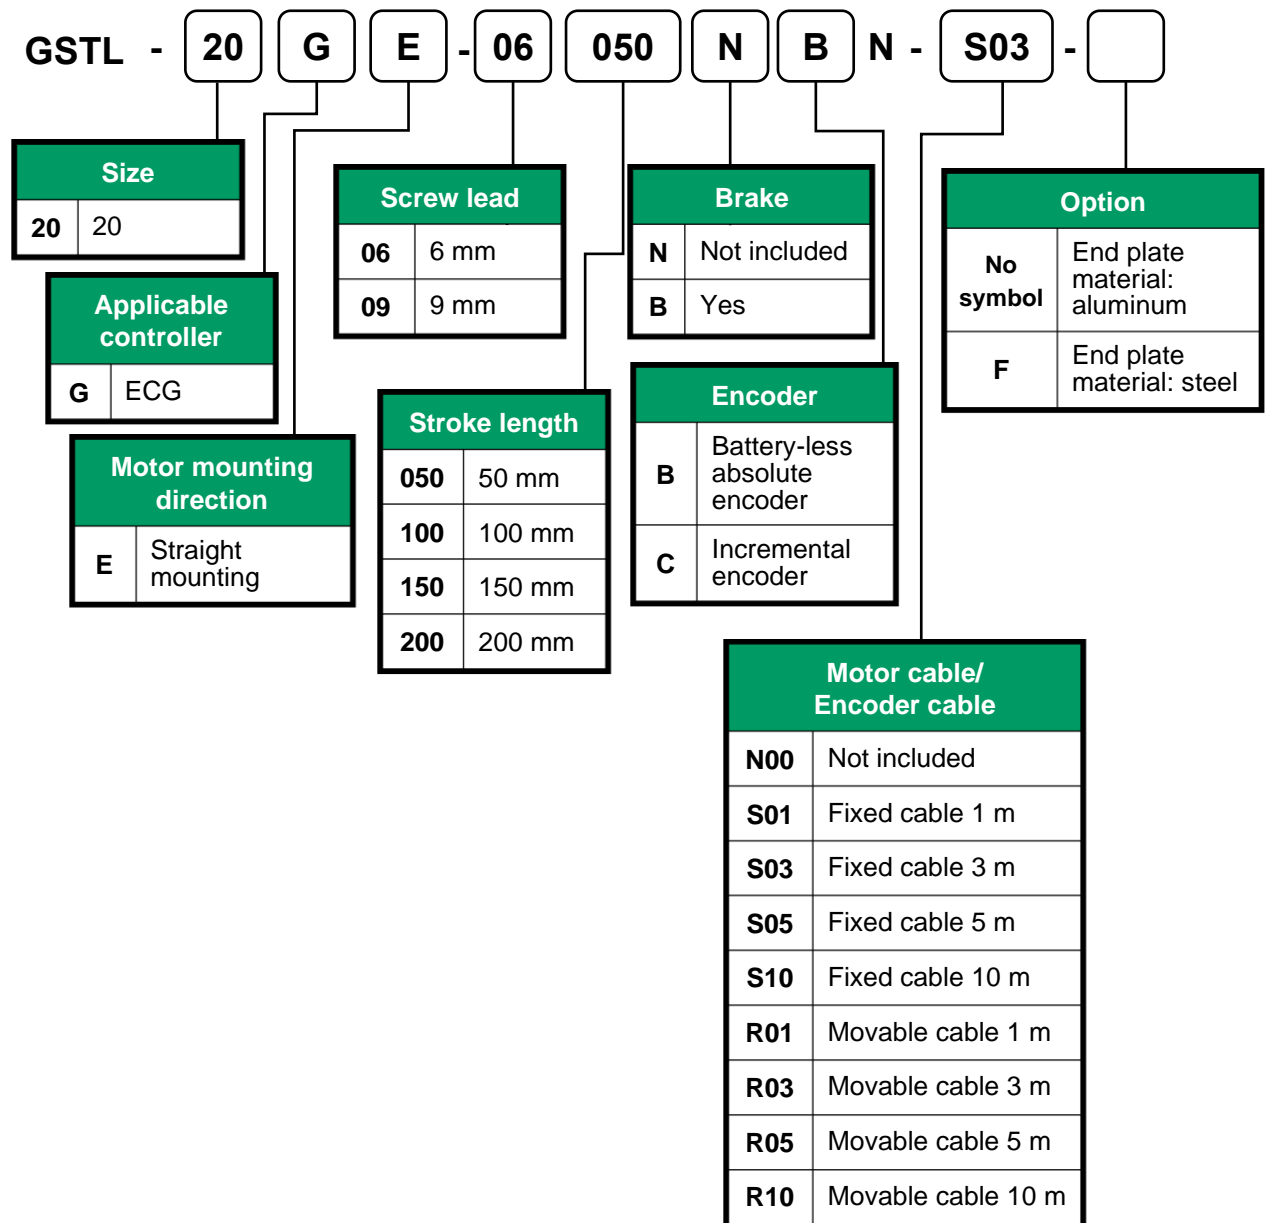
GSTL - 20 G E - 06 050 N B N - S03 -

| Size | |
|---|---|
| 20 | 20 |

| Applicable controller | |
|---|---|
| G | ECG |

| Motor mounting direction | |
|---|---|
| E | Straight mounting |

| Screw lead | |
|---|---|
| 06 | 6 mm |
| 09 | 9 mm |

| Stroke length | |
|---|---|
| 050 | 50 mm |
| 100 | 100 mm |
| 150 | 150 mm |
| 200 | 200 mm |

| Brake | |
|---|---|
| N | Not included |
| B | Yes |

| Encoder | |
|---|---|
| B | Battery-less absolute encoder |
| C | Incremental encoder |

| Option | |
|---|---|
| No symbol | End plate material: aluminum |
| F | End plate material: steel |

| Motor cable/ Encoder cable | |
|---|---|
| N00 | Not included |
| S01 | Fixed cable 1 m |
| S03 | Fixed cable 3 m |
| S05 | Fixed cable 5 m |
| S10 | Fixed cable 10 m |
| R01 | Movable cable 1 m |
| R03 | Movable cable 3 m |
| R05 | Movable cable 5 m |
| R10 | Movable cable 10 m |